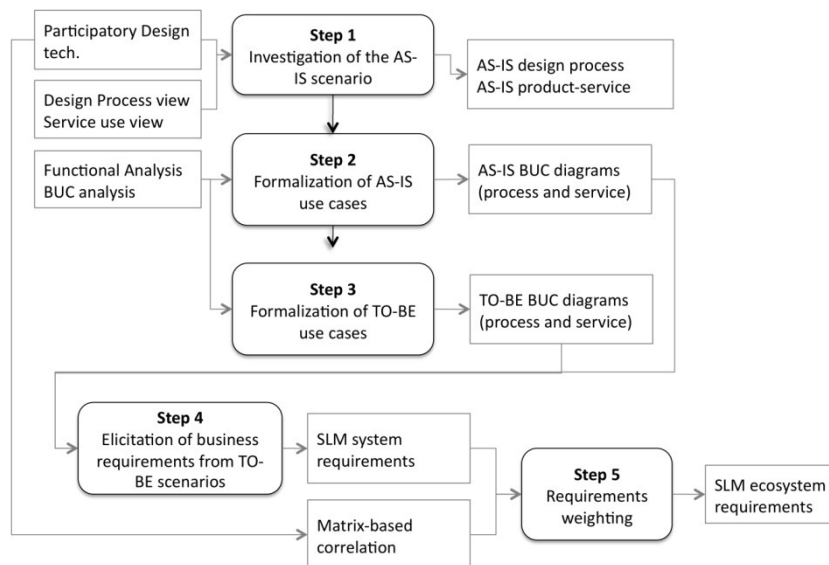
Participatory Design tech.

Design Process view
Service use view

Step 1
Investigation of the AS-IS scenario

AS-IS design process
AS-IS product-service

Functional Analysis
BUC analysis

Step 2
Formalization of AS-IS use cases

AS-IS BUC diagrams (process and service)

Step 3
Formalization of TO-BE use cases

TO-BE BUC diagrams (process and service)

Step 4
Elicitation of business requirements from TO-BE scenarios

SLM system requirements

Matrix-based correlation

Step 5
Requirements weighting

SLM ecosystem requirements